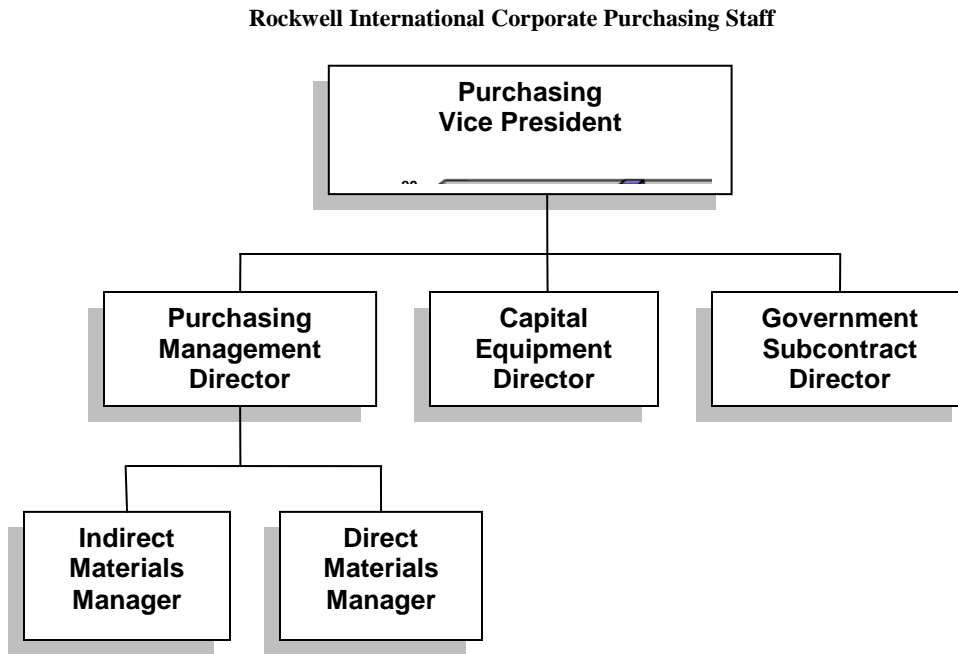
Rockwell International Corporate Purchasing Staff

Purchasing Vice President

Purchasing Management Director

Capital Equipment Director

Government Subcontract Director

Indirect Materials Manager

Direct Materials Manager